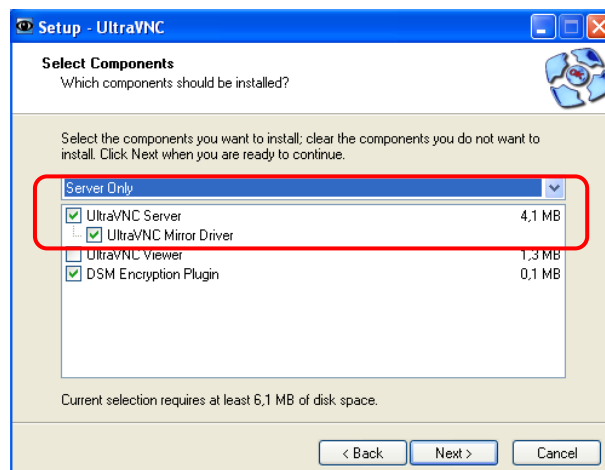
Setup - UltraVNC

Select Components
Which components should be installed?

Select the components you want to install; clear the components you do not want to install. Click Next when you are ready to continue.

Server Only

| | | |
|---|---|---|
| ☑ | UltraVNC Server | 4,1 MB |
| ☑ | UltraVNC Mirror Driver | |
| ☐ | UltraVNC Viewer | 1,3 MB |
| ☑ | DSM Encryption Plugin | 0,1 MB |

Current selection requires at least 6,1 MB of disk space.

< Back   Next >   Cancel